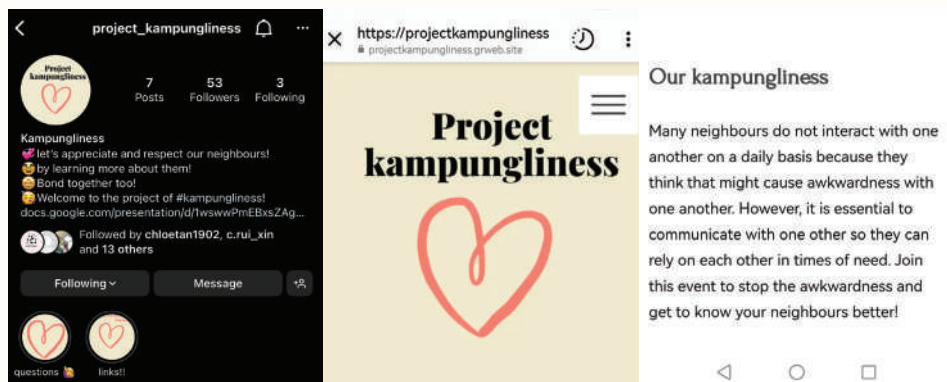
project_kampungliness

Project kampungliness

7 Posts
53 Followers
3 Following

Kampungliness
💞let's appreciate and respect our neighbours!
🥰by learning more about them!
😊Bond together too!
😊Welcome to the project of #kampungliness!
docs.google.com/presentation/d/1wswwPmEBxsZAg...

Followed by chloetan1902, c.rui_xin and 13 others

Following
Message

questions 🙋
links!!

https://projectkampungliness
projectkampungliness.grweb.site

Project kampungliness

Our kampungliness

Many neighbours do not interact with one another on a daily basis because they think that might cause awkwardness with one another. However, it is essential to communicate with one other so they can rely on each other in times of need. Join this event to stop the awkwardness and get to know your neighbours better!